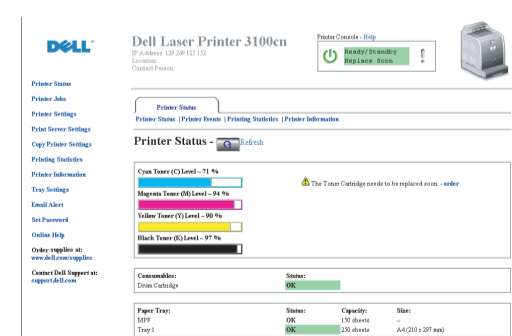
DELL

Dell Laser Printer 3100cn
IP Address: 129.249.123.152
Location:
Contact Person:

Printer Console - Help
Ready/Standby
Replace Soon

Printer Status
Printer Jobs
Printer Settings
Print Server Settings
Copy Printer Settings
Printing Statistics
Printer Information
Tray Settings
Email Alert
Set Password
Online Help
Order supplies at:
www.dell.com/supplies
Contact Dell Support at:
support.dell.com

Printer Status

Printer Status | Printer Events | Printing Statistics | Printer Information

Printer Status - Refresh

Cyan Toner (C) Level – 71 %
Magenta Toner (M) Level – 94 %
Yellow Toner (Y) Level – 98 %
Black Toner (K) Level – 97 %

The Toner Cartridge needs to be replaced soon. - order

| Consumables: | Status: |
|---|---|
| Drum Cartridge | OK |

| Paper Tray: | Status: | Capacity: | Size: |
|---|---|---|---|
| MPF | OK | 150 sheets | -- |
| Tray 1 | OK | 250 sheets | A4 (210 x 297 mm) |